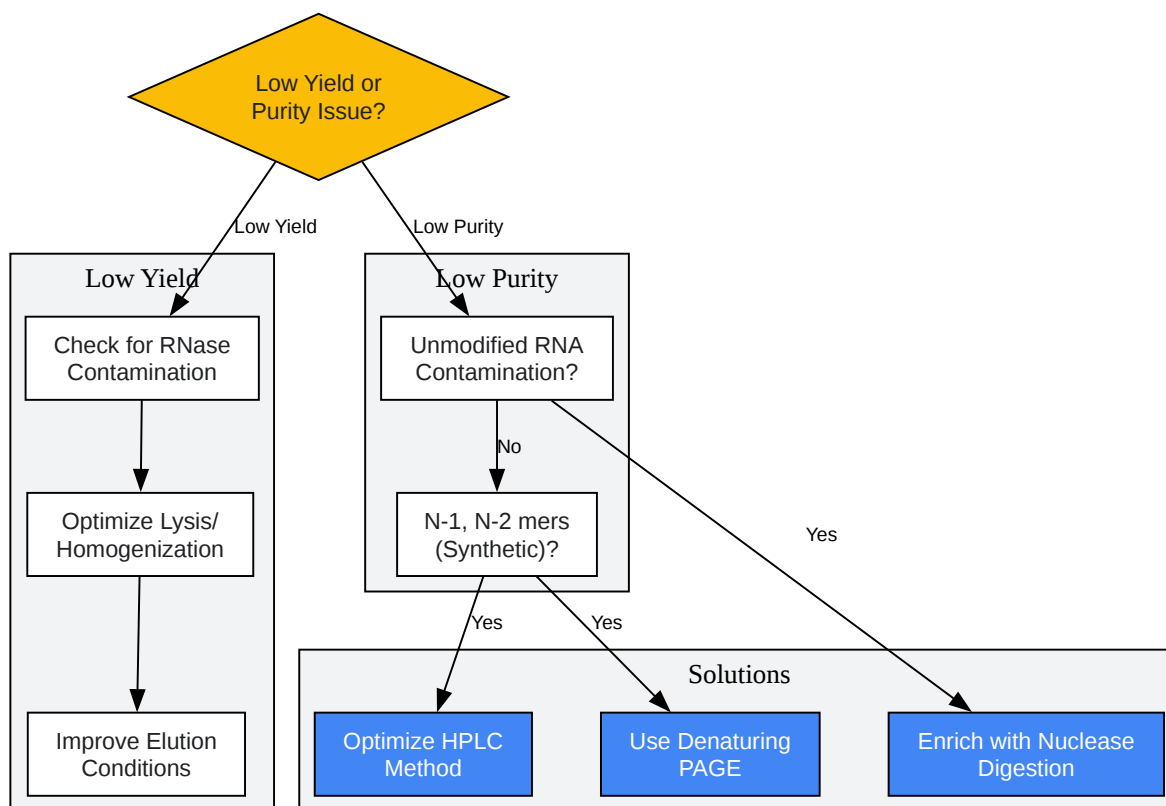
Low Yield or Purity Issue?

Low Yield

Low Purity

Low Yield

Check for RNase Contamination

Optimize Lysis/ Homogenization

Improve Elution Conditions

Low Purity

Unmodified RNA Contamination?

No

N-1, N-2 mers (Synthetic)?

Yes

Yes

Yes

Solutions

Optimize HPLC Method

Use Denaturing PAGE

Enrich with Nuclease Digestion